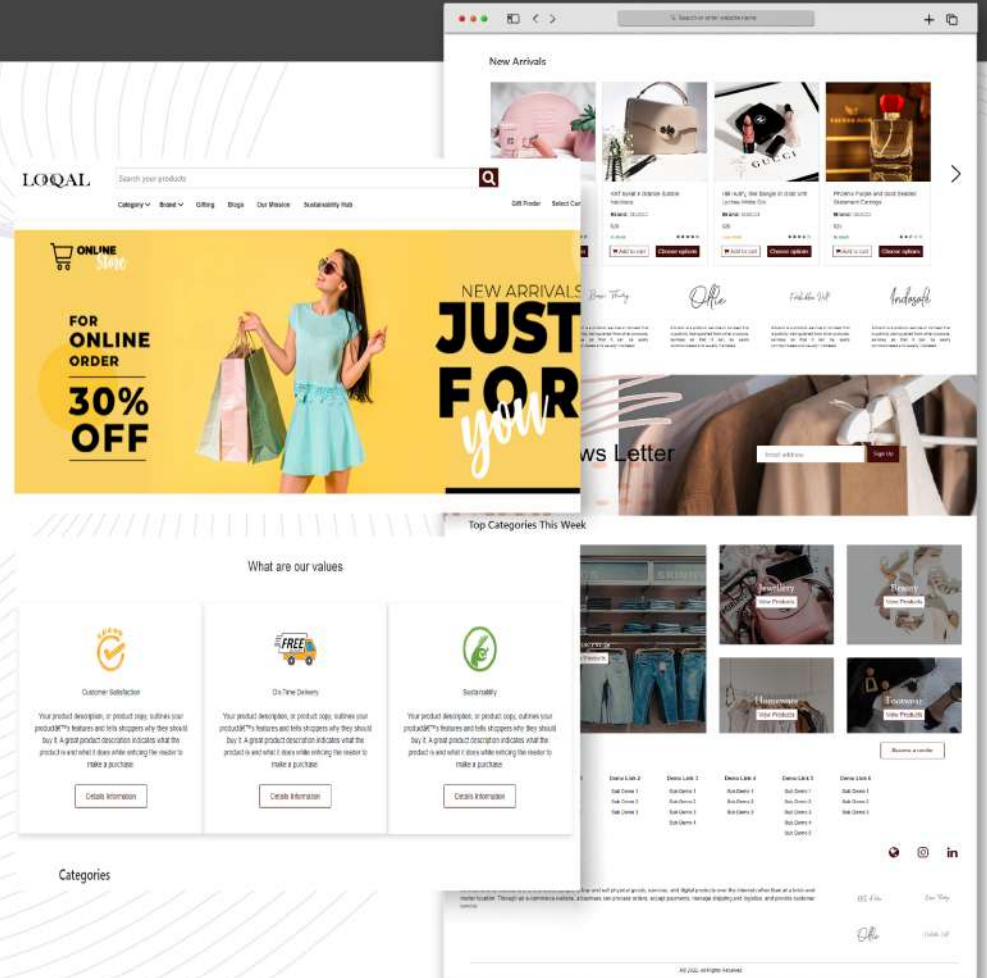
Search or enter website name

New Arrivals

Kalf Suede Bronze Saddle Handbag
Brand:
Add to cart
Choose options

Hei Multi, Bee Bangle in Gold with Lucite White Dis
Brand:
Add to cart
Choose options

Phoenix Purple and Gold Beaded Statement Earrings
Brand:
Add to cart
Choose options

Oflie

Indosole

ws Letter

Email address
Sign Up

Top Categories This Week

Jewellery
View Products

Beauty
View Products

View Products

Homeware
View Products

Footwear
View Products

Become a vendor

Demo Link 2
Demo Link 3
Demo Link 4
Demo Link 5
Demo Link 6

Sub Demo 1
Sub Demo 2
Sub Demo 3
Sub Demo 4
Sub Demo 5

Oflie

All 2022 All Rights Reserved

LOQAL

Search your products

Category
Brand
Gifting
Blogs
Our Mission
Sustainability Hub
Gift Finder
Select Cur

ONLINE Store

FOR ONLINE ORDER 30% OFF

NEW ARRIVALS JUST FOR you

What are our values

Customer Satisfaction
Your product description, or product copy, outlines your productâ€™s features and tells shoppers why they should buy it. A great product description indicates what the product is and what it does while enticing the reader to make a purchase.
Details Information

On Time Delivery
Your product description, or product copy, outlines your productâ€™s features and tells shoppers why they should buy it. A great product description indicates what the product is and what it does while enticing the reader to make a purchase.
Details Information

Sustainability
Your product description, or product copy, outlines your productâ€™s features and tells shoppers why they should buy it. A great product description indicates what the product is and what it does while enticing the reader to make a purchase.
Details Information

Categories